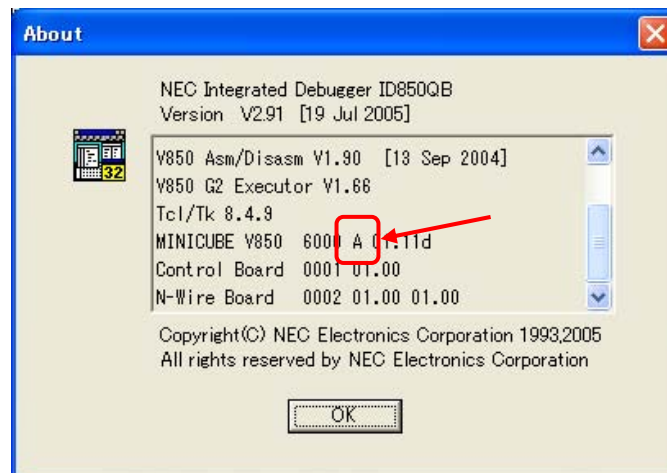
About

NEC Integrated Debugger ID850QB
Version V2.91 [19 Jul 2005]

32

V850 Asm/Disasm V1.90 [13 Sep 2004]
V850 G2 Executor V1.66
Tcl/Tk 8.4.9
MINICUBE V850 6000 A 01.11d
Control Board 0001 01.00
N-Wire Board 0002 01.00 01.00

Copyright(C) NEC Electronics Corporation 1993,2005
All rights reserved by NEC Electronics Corporation

OK